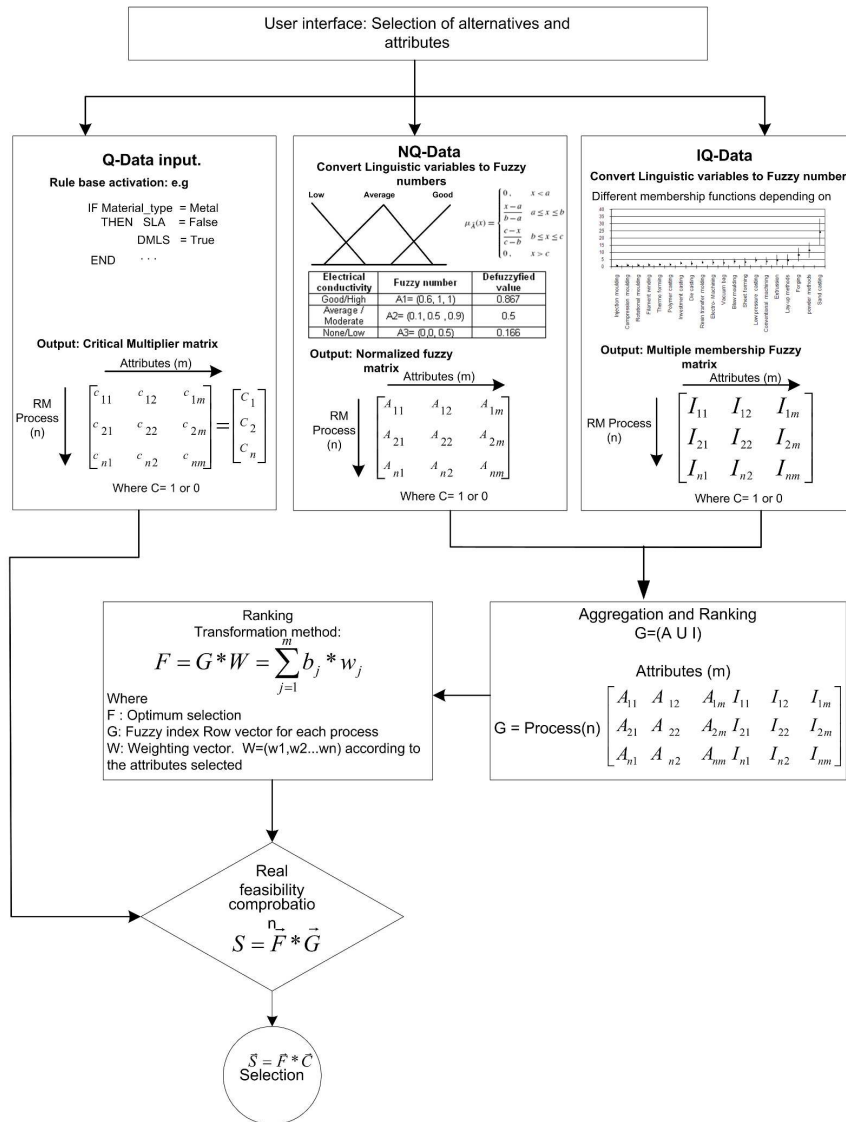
User interface: Selection of alternatives and attributes

Q-Data input.

Rule base activation: e.g

IF Material_type = Metal
THEN SLA = False
DMLS = True
END ...

Output: Critical Multiplier matrix

Attributes (m)

RM Process (n)

$\begin{bmatrix} c_{11} & c_{12} & c_{1m} \\ c_{21} & c_{22} & c_{2m} \\ c_{n1} & c_{n2} & c_{nm} \end{bmatrix} = \begin{bmatrix} C_1 \\ C_2 \\ C_n \end{bmatrix}$

Where C= 1 or 0

NQ-Data

Convert Linguistic variables to Fuzzy numbers

Low Average Good

$\mu_{\tilde{A}}(x) = \begin{cases} 0, & x < a \\ \frac{x-a}{b-a} & a \le x \le b \\ \frac{c-x}{c-b} & b \le x \le c \\ 0, & x > c \end{cases}$

| Electrical conductivity | Fuzzy number | Defuzzyfied value |
|---|---|---|
| Good/High | A1= (0.6, 1, 1) | 0.867 |
| Average / Moderate | A2= (0.1, 0.5 , 0.9) | 0.5 |
| None/Low | A3= (0,0, 0.5) | 0.166 |

Output: Normalized fuzzy matrix

Attributes (m)

RM Process (n)

$\begin{bmatrix} A_{11} & A_{12} & A_{1m} \\ A_{21} & A_{22} & A_{2m} \\ A_{n1} & A_{n2} & A_{nm} \end{bmatrix}$

Where C= 1 or 0

IQ-Data

Convert Linguistic variables to Fuzzy number

Different membership functions depending on

40
35
30
25
20
15
10
5
0

Injection moulding
Compression moulding
Rotational moulding
Filament winding
Thermo forming
Polymer casting
Investment casting
Die casting
Resin transfer molding
Electro - forming
Vacuum bag
Blow moulding
Sheet forming
Low pressure casting
Conventional machining
Extrusion
Lay-up methods
Forging
powder methods
Sand casting

Output: Multiple membership Fuzzy matrix

Attributes (m)

RM Process (n)

$\begin{bmatrix} I_{11} & I_{12} & I_{1m} \\ I_{21} & I_{22} & I_{2m} \\ I_{n1} & I_{n2} & I_{nm} \end{bmatrix}$

Where C= 1 or 0

Ranking
Transformation method:

$F = G * W = \sum_{j=1}^{m} b_j * w_j$

Where
F : Optimum selection
G: Fuzzy index Row vector for each process
W: Weighting vector. W=(w1,w2...wn) according to the attributes selected

Aggregation and Ranking
G=(A U I)

Attributes (m)

G = Process(n) $\begin{bmatrix} A_{11} & A_{12} & A_{1m} & I_{11} & I_{12} & I_{1m} \\ A_{21} & A_{22} & A_{2m} & I_{21} & I_{22} & I_{2m} \\ A_{n1} & A_{n2} & A_{nm} & I_{n1} & I_{n2} & I_{nm} \end{bmatrix}$

Real feasibility comprobatio

$S = \overset{n}{\vec{F}} * \vec{G}$

$\vec{S} = \vec{F} * \vec{C}$
Selection